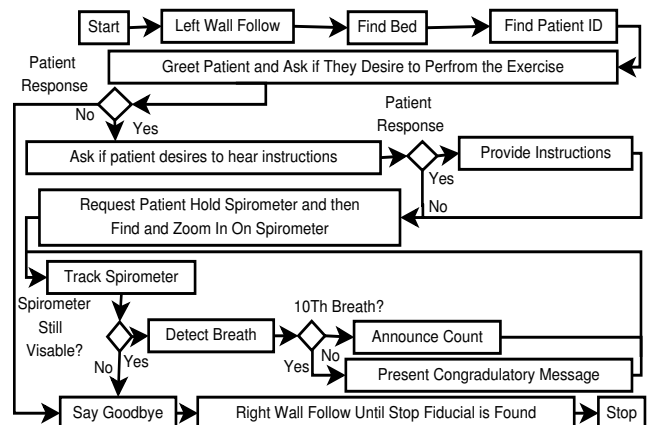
Start

Left Wall Follow

Find Bed

Find Patient ID

Patient Response

Greet Patient and Ask if They Desire to Perfrom the Exercise

No

Yes

Patient Response

Ask if patient desires to hear instructions

Provide Instructions

Yes

No

Request Patient Hold Spirometer and then Find and Zoom In On Spirometer

Track Spirometer

Spirometer Still Visable?

10Th Breath?

Detect Breath

Announce Count

Yes

No

No

Yes

Present Congradulatory Message

Say Goodbye

Right Wall Follow Until Stop Fiducial is Found

Stop